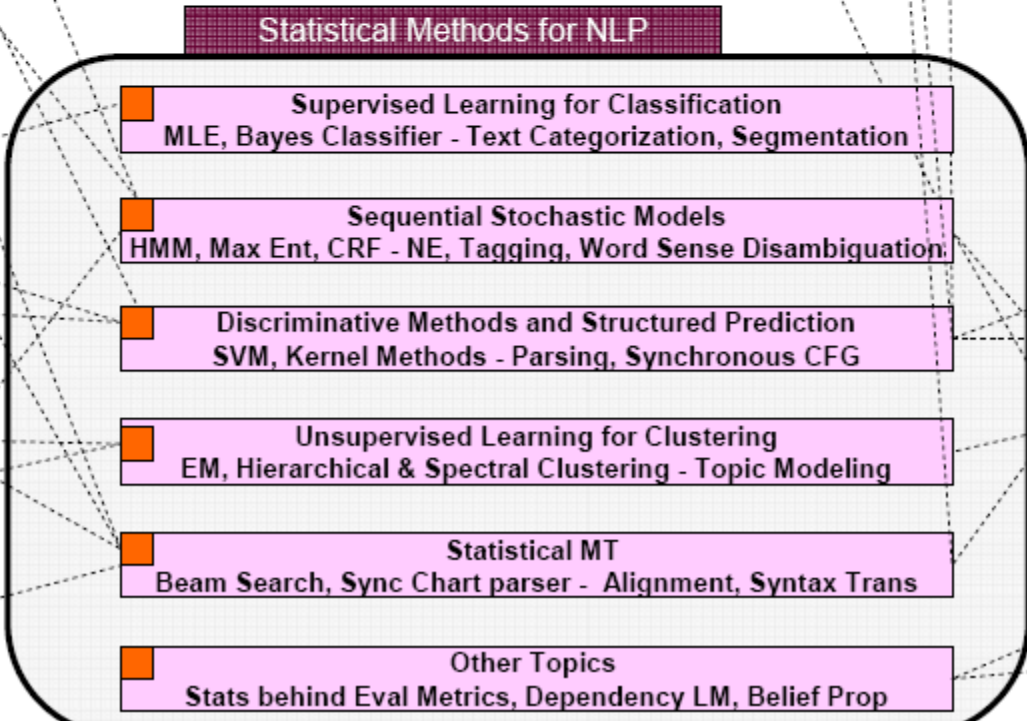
Statistical Methods for NLP

Supervised Learning for Classification
MLE, Bayes Classifier - Text Categorization, Segmentation

Sequential Stochastic Models
HMM, Max Ent, CRF - NE, Tagging, Word Sense Disambiguation

Discriminative Methods and Structured Prediction
SVM, Kernel Methods - Parsing, Synchronous CFG

Unsupervised Learning for Clustering
EM, Hierarchical & Spectral Clustering - Topic Modeling

Statistical MT
Beam Search, Sync Chart parser - Alignment, Syntax Trans

Other Topics
Stats behind Eval Metrics, Dependency LM, Belief Prop